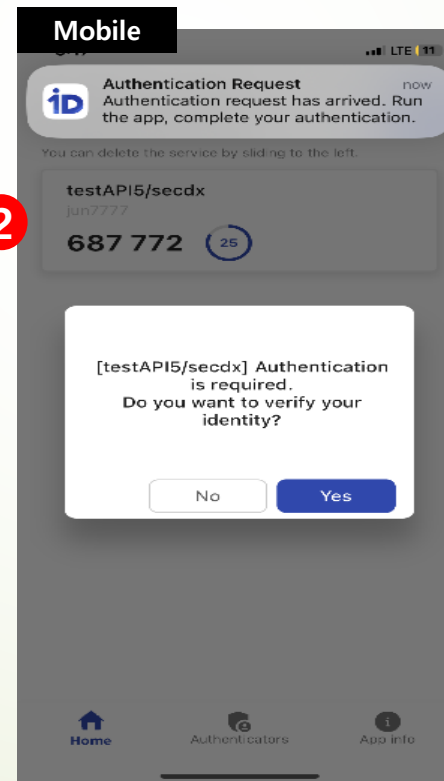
Mobile

LTE 11

iD

Authentication Request

now

Authentication request has arrived. Run the app, complete your authentication.

You can delete the service by sliding to the left.

2

testAPI5/secdx

jun7777

687 772

25

[testAPI5/secdx] Authentication is required.
Do you want to verify your identity?

No

Yes

Home

Authenticators

App info